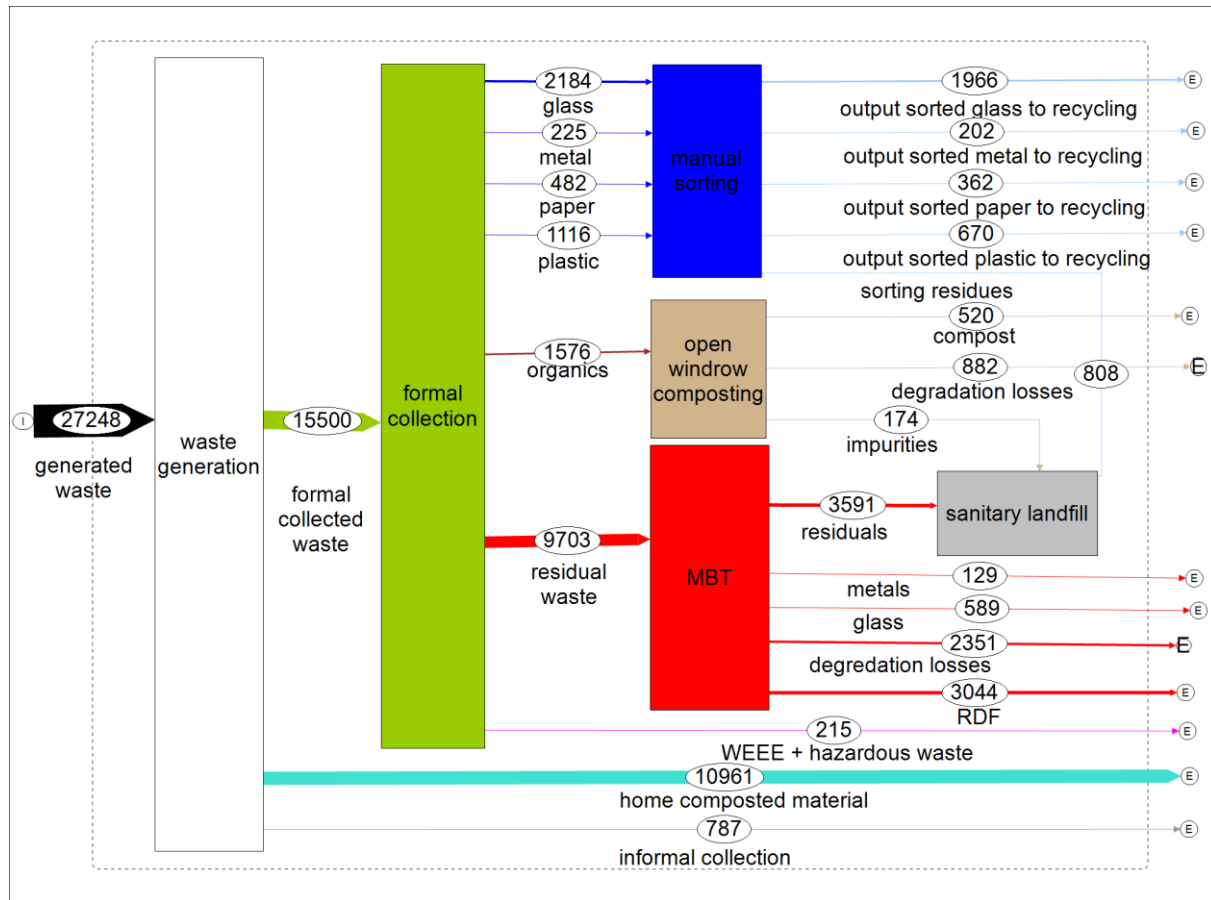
I
27248
generated waste

waste generation

15500
formal collected waste

formal collection

2184
glass
225
metal
482
paper
1116
plastic

manual sorting

1966
output sorted glass to recycling
E
202
output sorted metal to recycling
E
362
output sorted paper to recycling
E
670
output sorted plastic to recycling
E
sorting residues

1576
organics

open windrow composting

520
compost
E
882
degradation losses
E
808
174
impurities

9703
residual waste

MBT

3591
residuals

sanitary landfill

129
metals
E
589
glass
E
2351
degredation losses
E
3044
RDF
E

215
WEEE + hazardous waste
E
10961
home composted material
E
787
informal collection
E